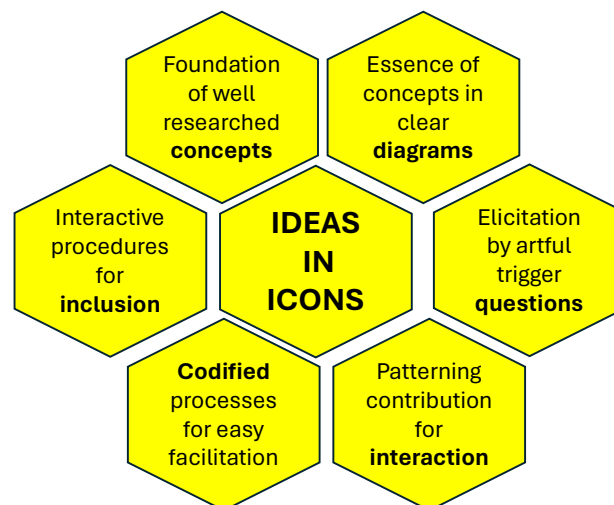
Foundation of well researched **concepts**

Essence of concepts in clear **diagrams**

Interactive procedures for **inclusion**

**IDEAS IN ICONS**

Elicitation by artful trigger **questions**

**Codified** processes for easy facilitation

Patterning contribution for **interaction**